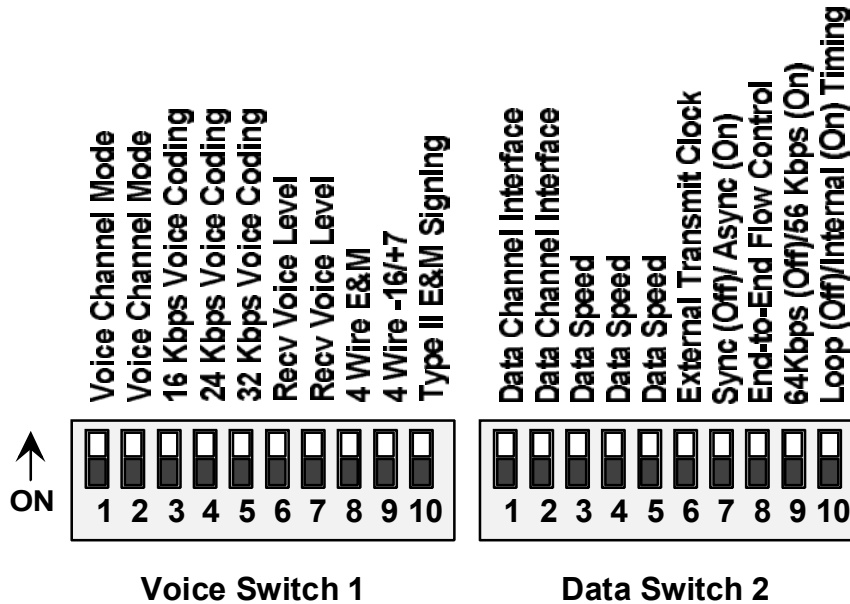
Voice Channel Mode
Voice Channel Mode
16 Kbps Voice Coding
24 Kbps Voice Coding
32 Kbps Voice Coding
Recv Voice Level
Recv Voice Level
4 Wire E&M
4 Wire -16/+7
Type II E&M Signing

Data Channel Interface
Data Channel Interface
Data Speed
Data Speed
Data Speed
External Transmit Clock
Sync (Off)/ Async (On)
End-to-End Flow Control
64Kbps (Off)/56 Kbps (On)
Loop (Off)/Internal (On) Timing

ON

1 2 3 4 5 6 7 8 9 10

1 2 3 4 5 6 7 8 9 10

Voice Switch 1

Data Switch 2